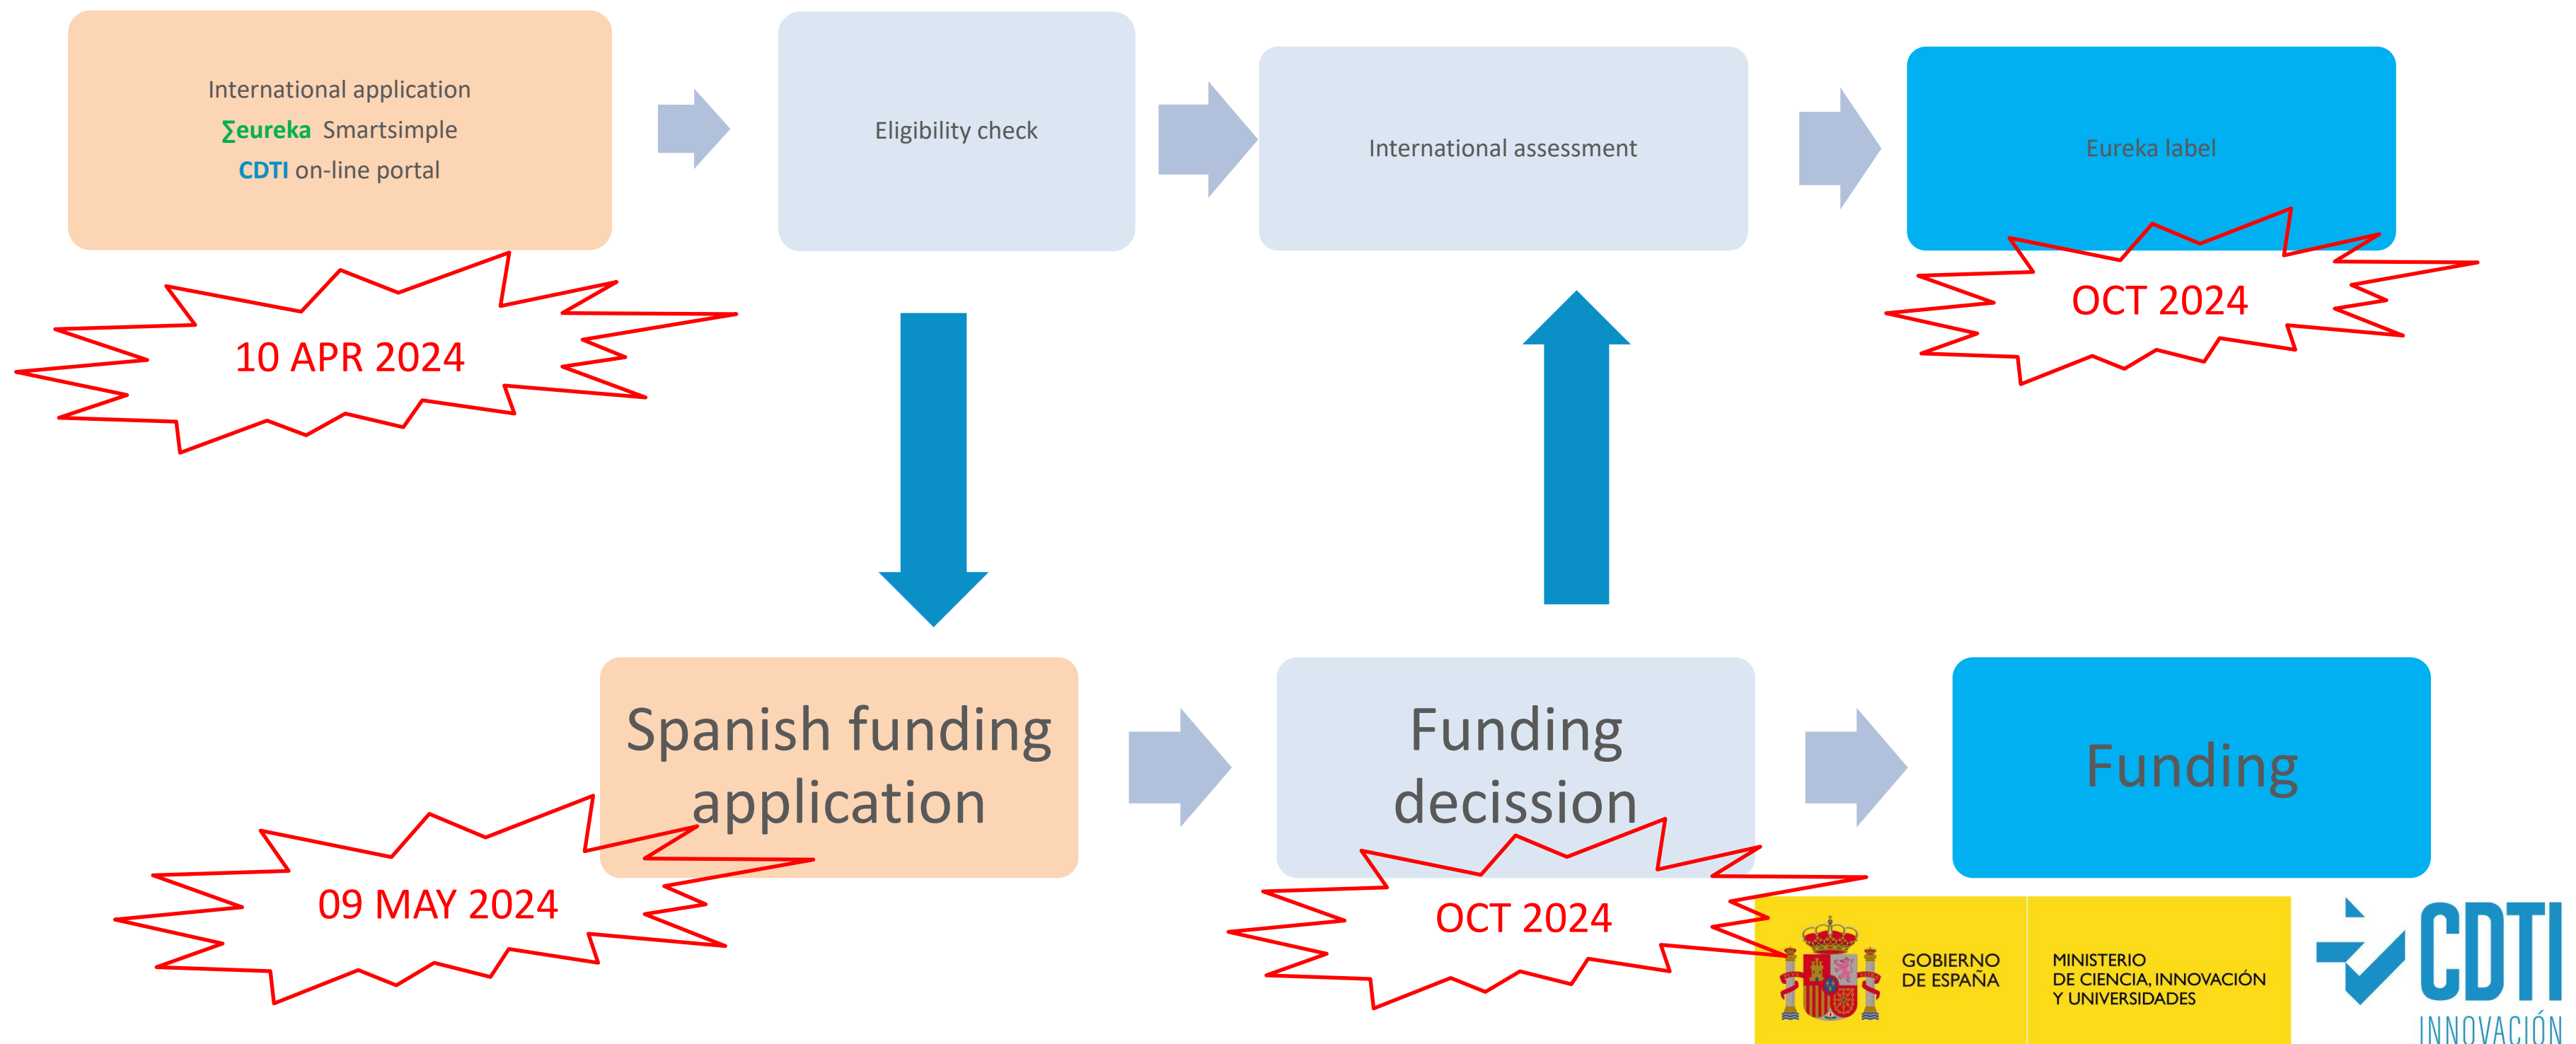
International application
∑eureka Smartsimple
CDTI on-line portal

10 APR 2024

Eligibility check

International assessment

Eureka label

OCT 2024

Spanish funding application

09 MAY 2024

Funding decission

OCT 2024

Funding

GOBIERNO DE ESPAÑA

MINISTERIO DE CIENCIA, INNOVACIÓN Y UNIVERSIDADES

CDTI
INNOVACIÓN